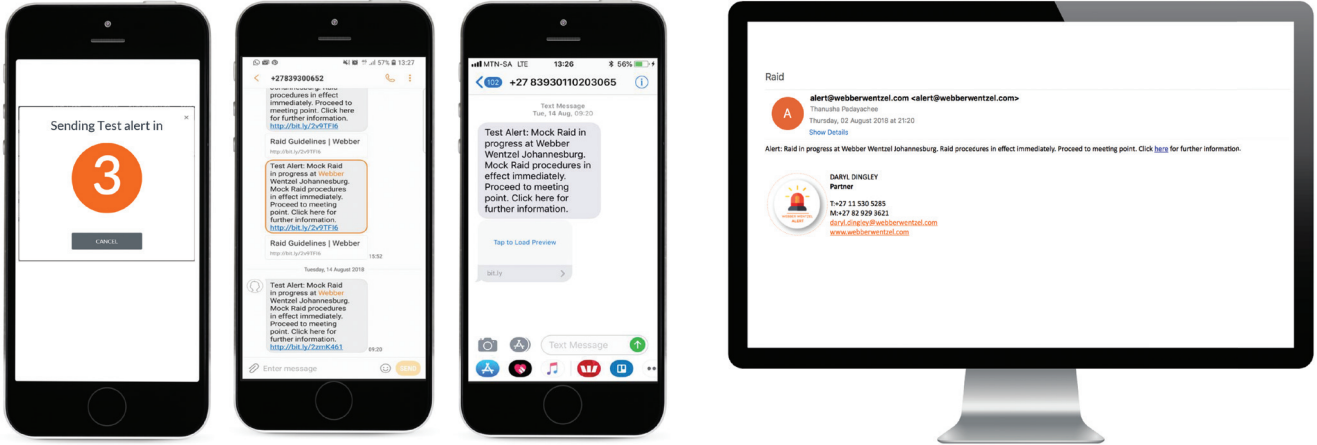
Sending Test alert in

×

3

CANCEL

57% 13:27

+27839300652

Johannesburg. Raid procedures in effect immediately. Proceed to meeting point. Click here for further information.
http://bit.ly/2v9TFI6

Raid Guidelines | Webber
http://bit.ly/2v9TFI6

Test Alert: Mock Raid in progress at Webber Wentzel Johannesburg. Mock Raid procedures in effect immediately. Proceed to meeting point. Click here for further information.
http://bit.ly/2v9TFI6

Raid Guidelines | Webber
http://bit.ly/2v9TFI6
15:52

Tuesday, 14 August 2018

Test Alert: Mock Raid in progress at Webber Wentzel Johannesburg. Mock Raid procedures in effect immediately. Proceed to meeting point. Click here for further information.
http://bit.ly/2zrnK461
09:20

Enter message

SEND

MTN-SA LTE 13:26 56%

102 +27 83930110203065

Text Message
Tue, 14 Aug, 09:20

Test Alert: Mock Raid in progress at Webber Wentzel Johannesburg. Mock Raid procedures in effect immediately. Proceed to meeting point. Click here for further information.

Tap to Load Preview

bit.ly

Text Message

Raid

A

alert@webberwentzel.com <alert@webberwentzel.com>
Thanusha Padayachee
Thursday, 02 August 2018 at 21:20
Show Details

Alert: Raid in progress at Webber Wentzel Johannesburg. Raid procecures in effect immediately. Proceed to meeting point. Click here for further information.

WEBBER WENTZEL ALERT

DARYL DINGLEY
Partner

T:+27 11 530 5285
M:+27 82 929 3621
daryl.dingley@webberwentzel.com
www.webberwentzel.com